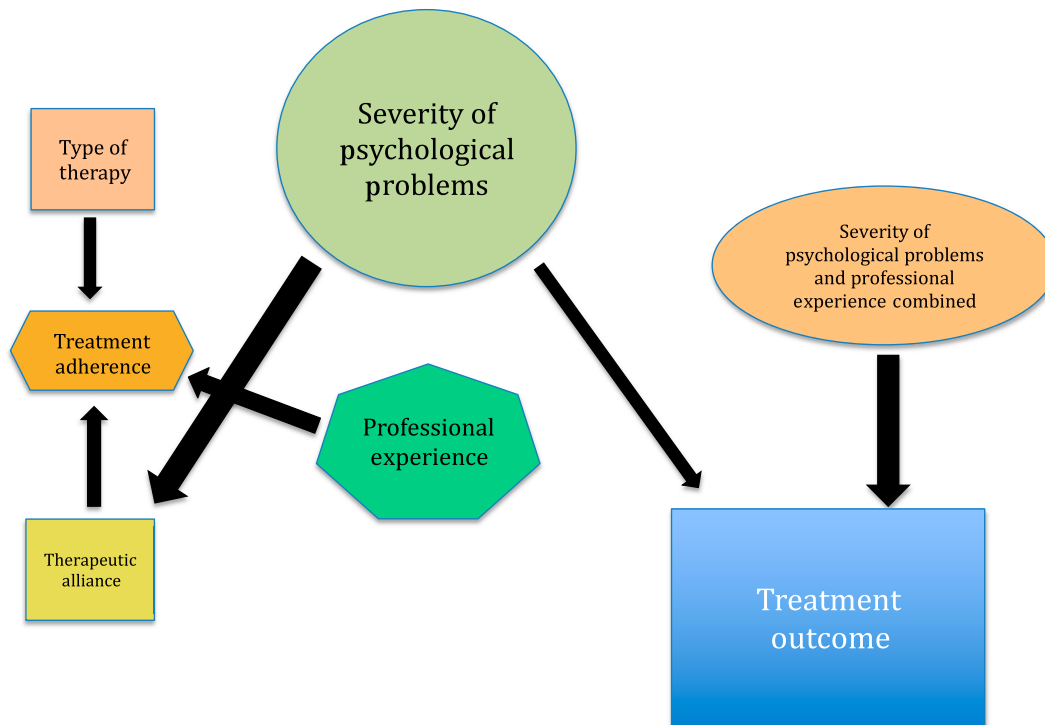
Type of therapy

Severity of psychological problems

Severity of psychological problems and professional experience combined

Treatment adherence

Professional experience

Therapeutic alliance

Treatment outcome